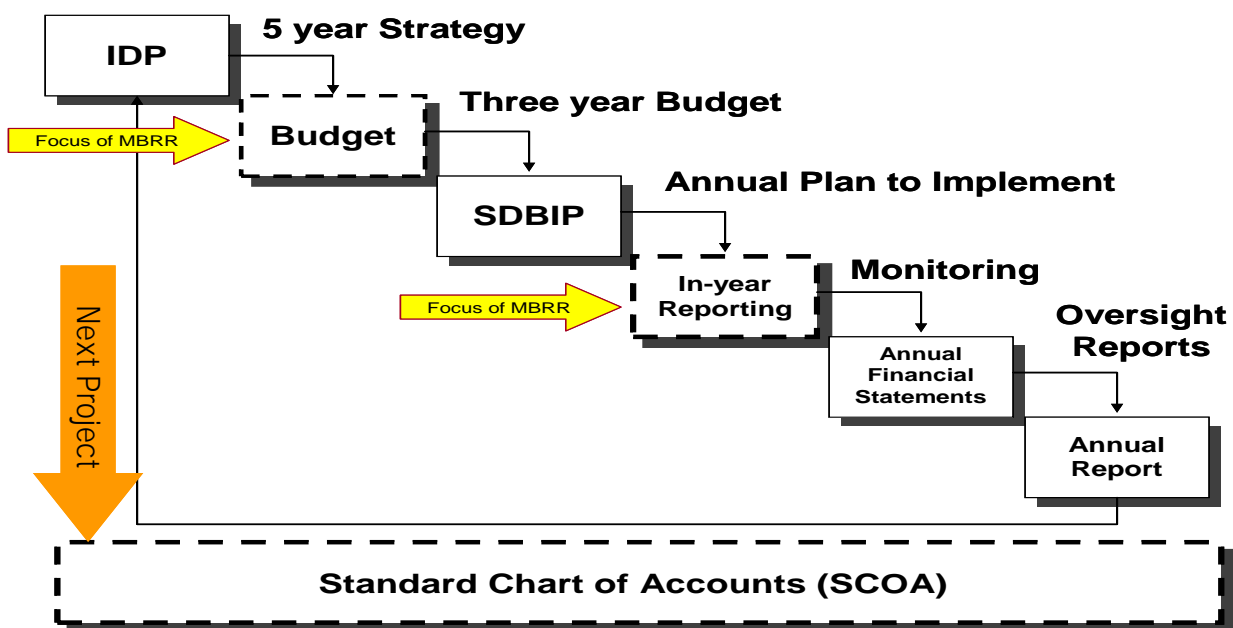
IDP

5 year Strategy

Focus of MBRR

Budget

Three year Budget

SDBIP

Annual Plan to Implement

Focus of MBRR

In-year Reporting

Monitoring

Annual Financial Statements

Oversight Reports

Annual Report

Next Project

Standard Chart of Accounts (SCOA)